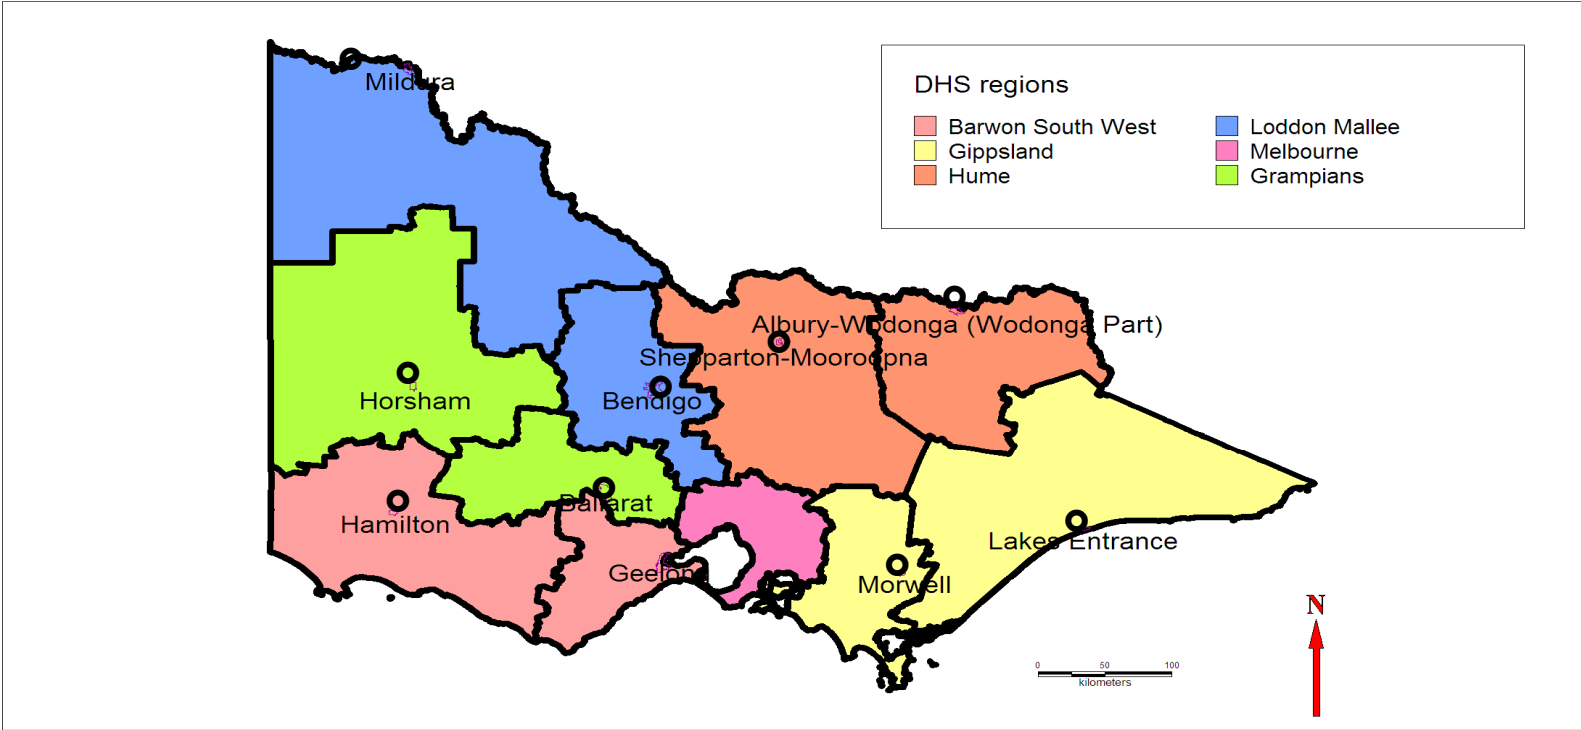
DHS regions

Barwon South West
Gippsland
Hume

Loddon Mallee
Melbourne
Grampians

Mildura

Albury-Wodonga (Wodonga Part)

Shepparton-Mooroopna

Horsham

Bendigo

Ballarat

Hamilton

Lakes Entrance

Geelong

Morwell

0 50 100
kilometers

N